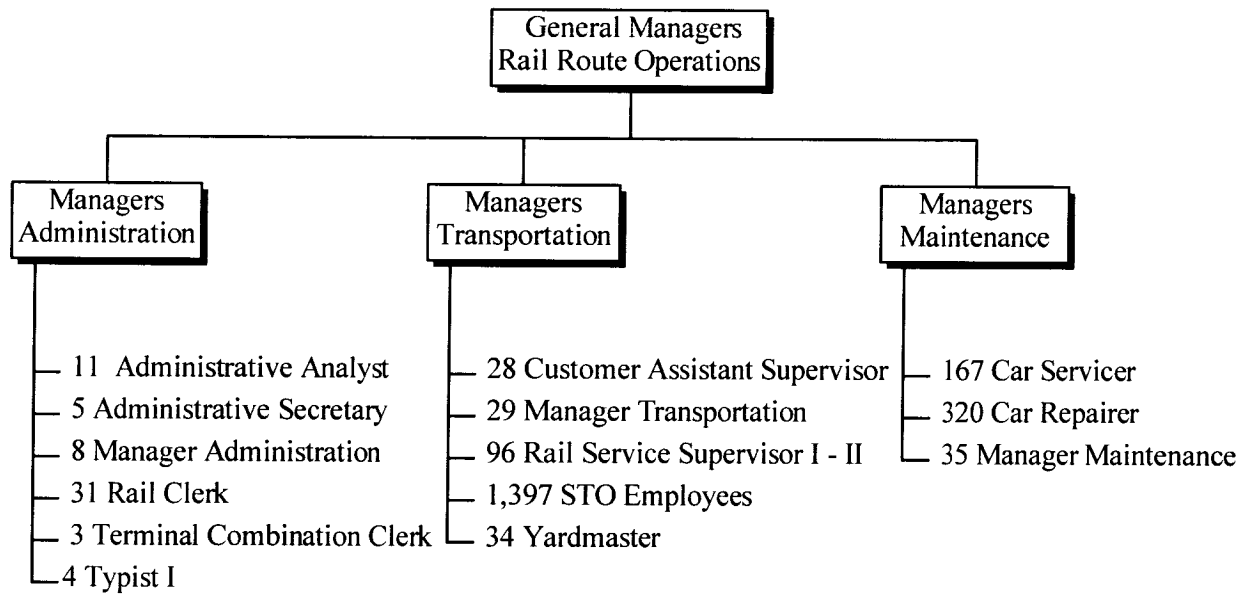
General Managers
Rail Route Operations

Managers
Administration

11 Administrative Analyst
5 Administrative Secretary
8 Manager Administration
31 Rail Clerk
3 Terminal Combination Clerk
4 Typist I

Managers
Transportation

28 Customer Assistant Supervisor
29 Manager Transportation
96 Rail Service Supervisor I - II
1,397 STO Employees
34 Yardmaster

Managers
Maintenance

167 Car Servicer
320 Car Repairer
35 Manager Maintenance